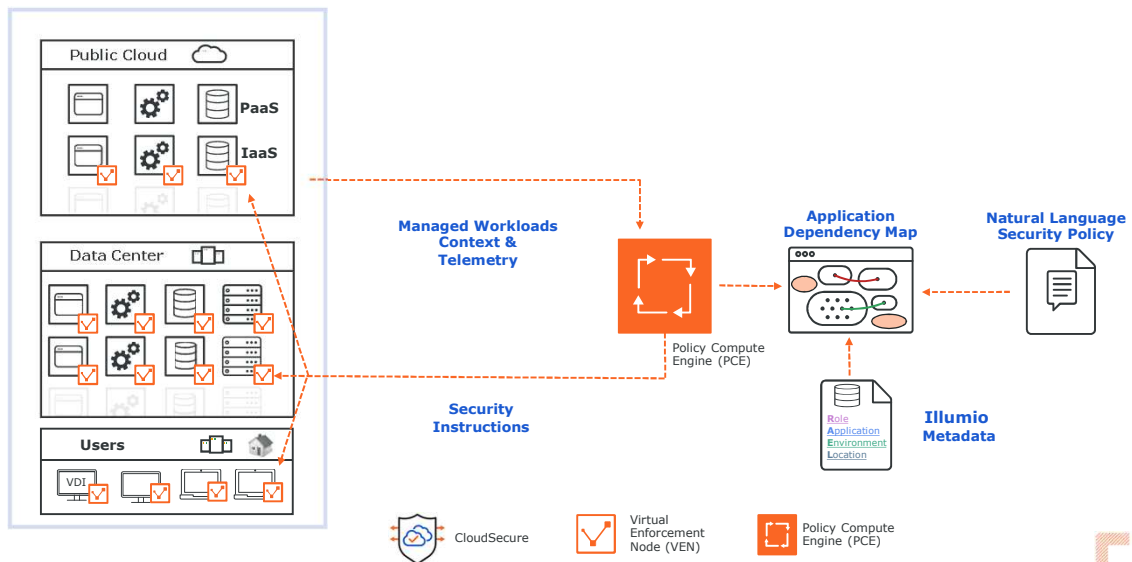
Public Cloud

PaaS

IaaS

Data Center

Users

VDI

Managed Workloads Context & Telemetry

Security Instructions

Policy Compute Engine (PCE)

Application Dependency Map

Natural Language Security Policy

Role
Application
Environment
Location

Illumio Metadata

CloudSecure

Virtual Enforcement Node (VEN)

Policy Compute Engine (PCE)